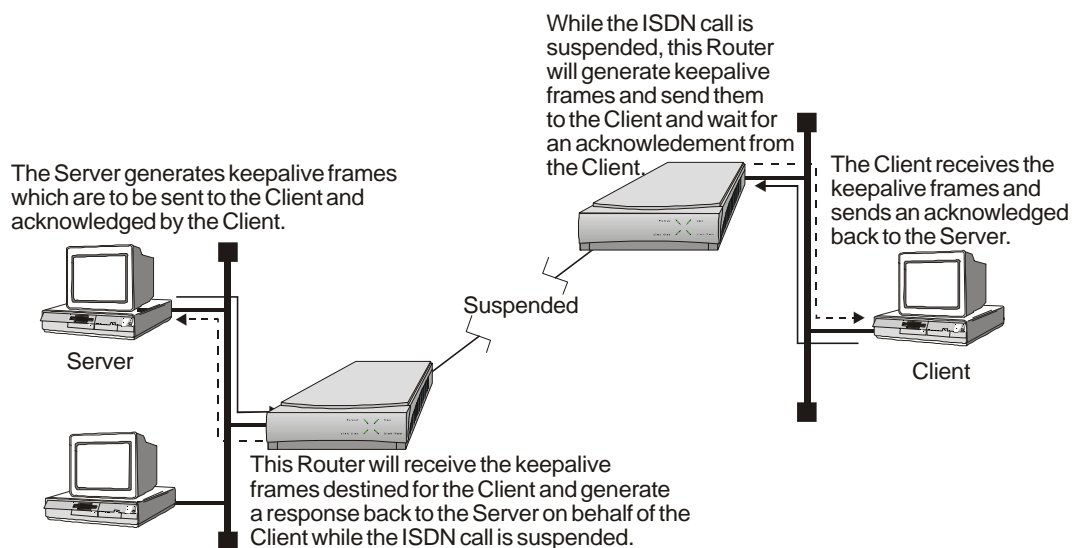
While the ISDN call is suspended, this Router will generate keepalive frames and send them to the Client and wait for an acknowledement from the Client.

The Server generates keepalive frames which are to be sent to the Client and acknowledged by the Client.

The Client receives the keepalive frames and sends an acknowledged back to the Server.

Suspended

Server

Client

This Router will receive the keepalive frames destined for the Client and generate a response back to the Server on behalf of the Client while the ISDN call is suspended.